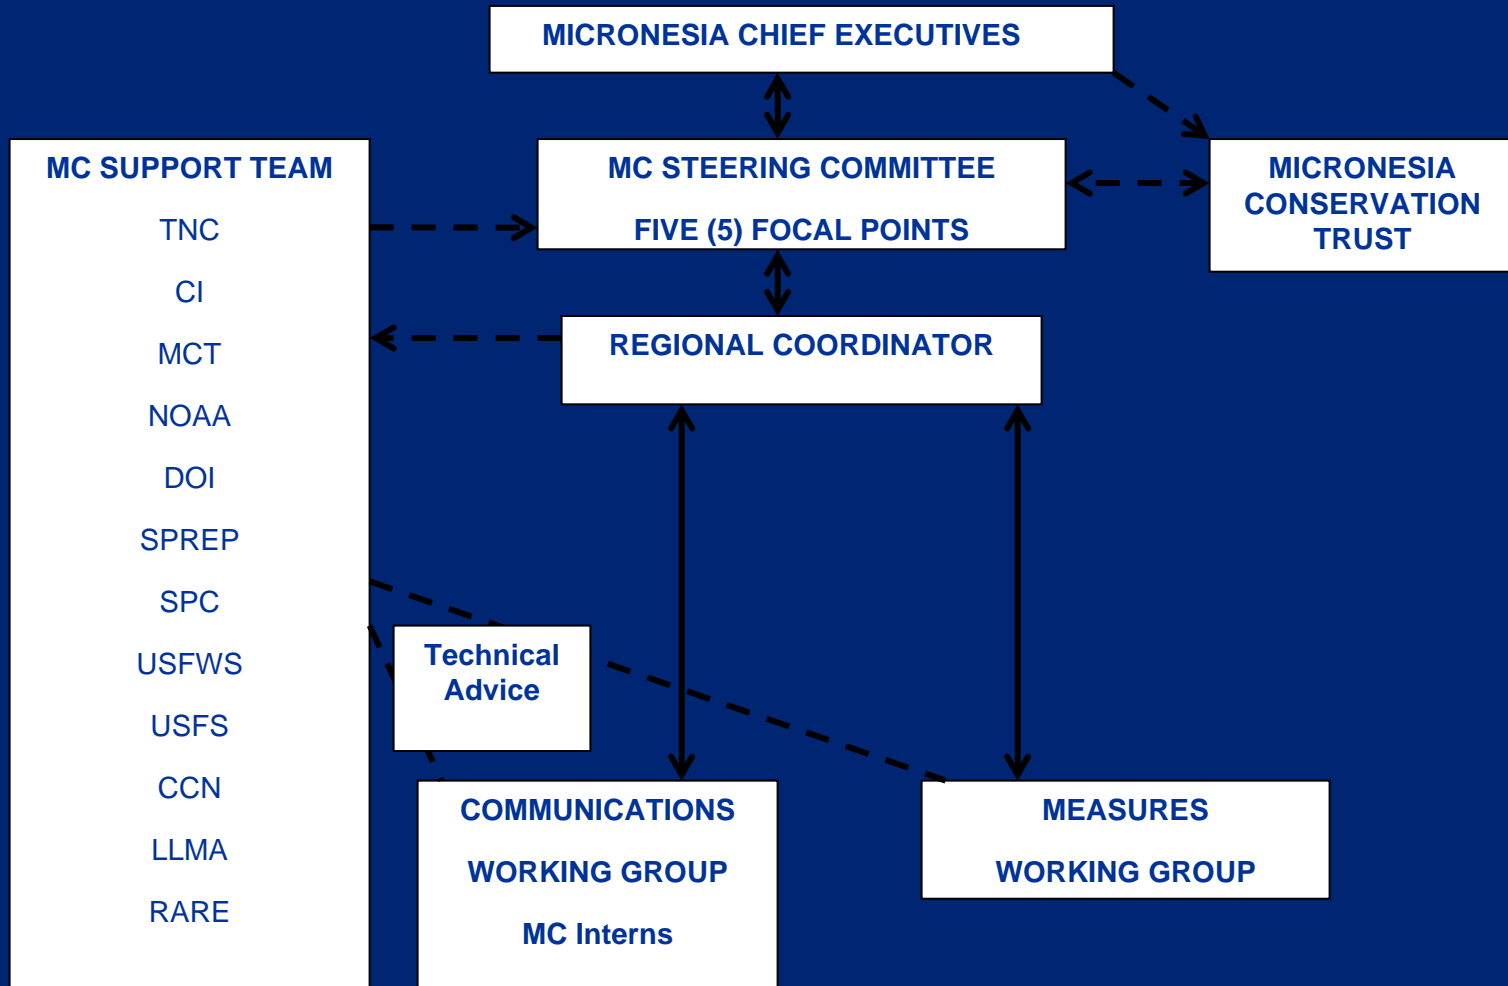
MICRONESIA CHIEF EXECUTIVES

MC SUPPORT TEAM

TNC

CI

MCT

NOAA

DOI

SPREP

SPC

USFWS

USFS

CCN

LLMA

RARE

MC STEERING COMMITTEE

FIVE (5) FOCAL POINTS

MICRONESIA CONSERVATION TRUST

REGIONAL COORDINATOR

Technical Advice

COMMUNICATIONS

WORKING GROUP

MC Interns

MEASURES

WORKING GROUP